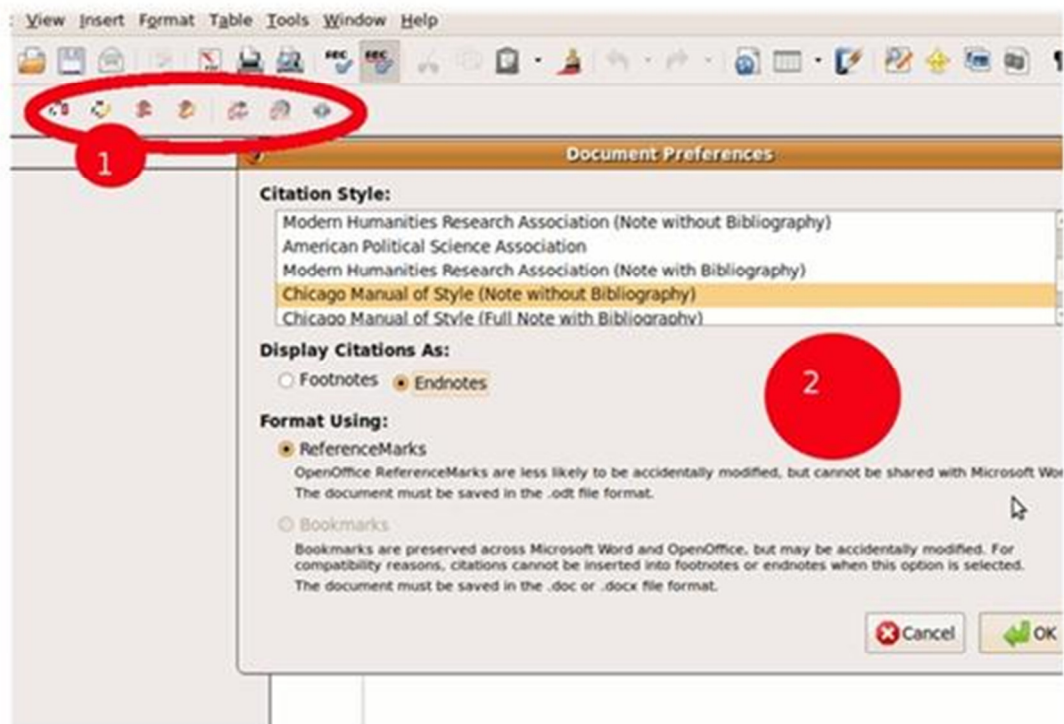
View Insert Format Table Tools Window Help

1

Document Preferences

Citation Style:

Modern Humanities Research Association (Note without Bibliography)
American Political Science Association
Modern Humanities Research Association (Note with Bibliography)
Chicago Manual of Style (Note without Bibliography)
Chicago Manual of Style (Full Note with Bibliography)

Display Citations As:

Footnotes Endnotes

2

Format Using:

ReferenceMarks

OpenOffice ReferenceMarks are less likely to be accidentally modified, but cannot be shared with Microsoft Wo
The document must be saved in the .odt file format.

Bookmarks

Bookmarks are preserved across Microsoft Word and OpenOffice, but may be accidentally modified. For compatibility reasons, citations cannot be inserted into footnotes or endnotes when this option is selected.
The document must be saved in the .doc or .docx file format.

Cancel OK